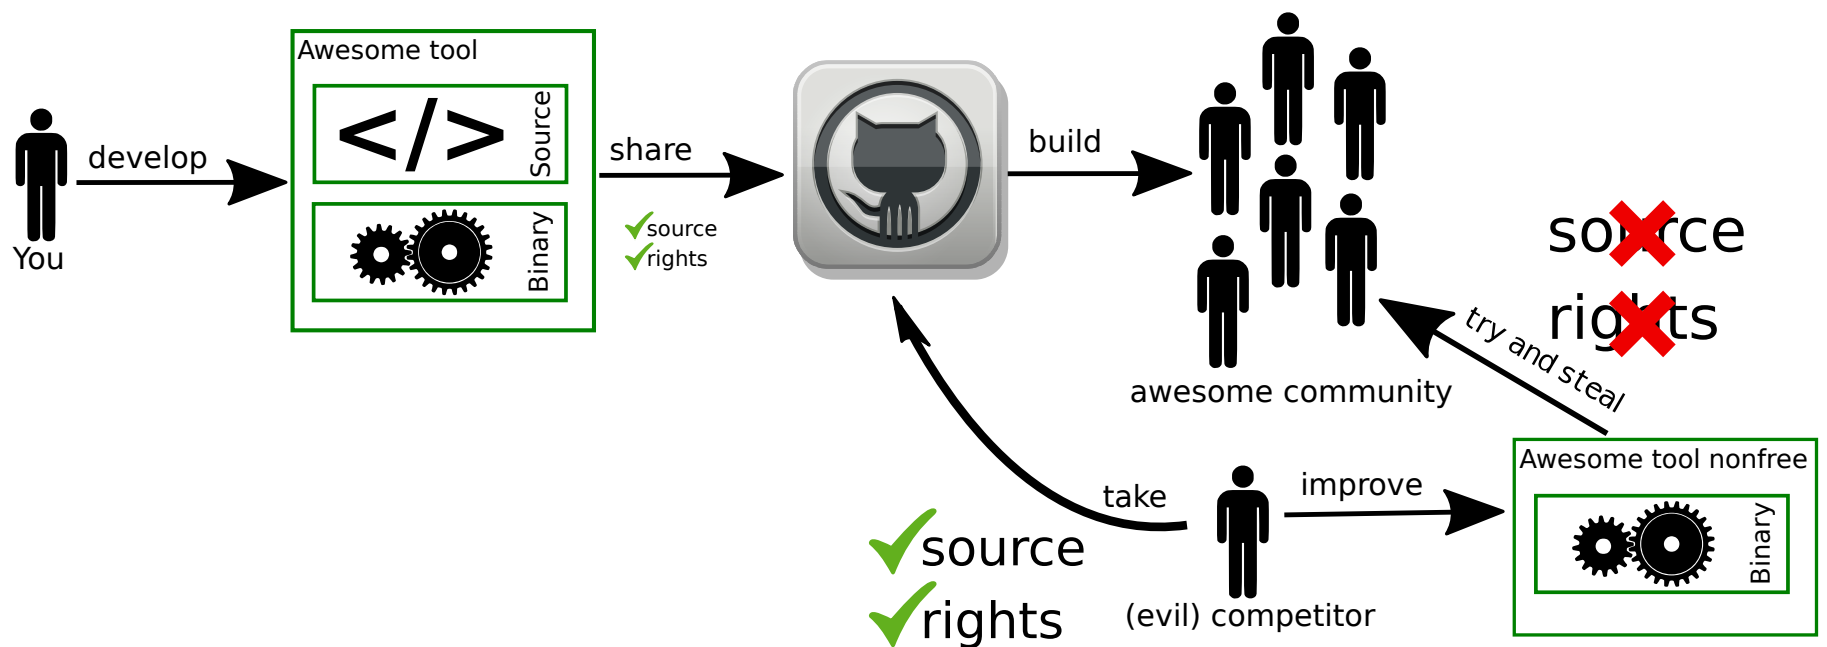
develop

You

Awesome tool

</>

Source

Binary

share

source
rights

build

awesome community

source
rights

try and steal

Awesome tool nonfree

Binary

take

improve

source
rights

(evil) competitor